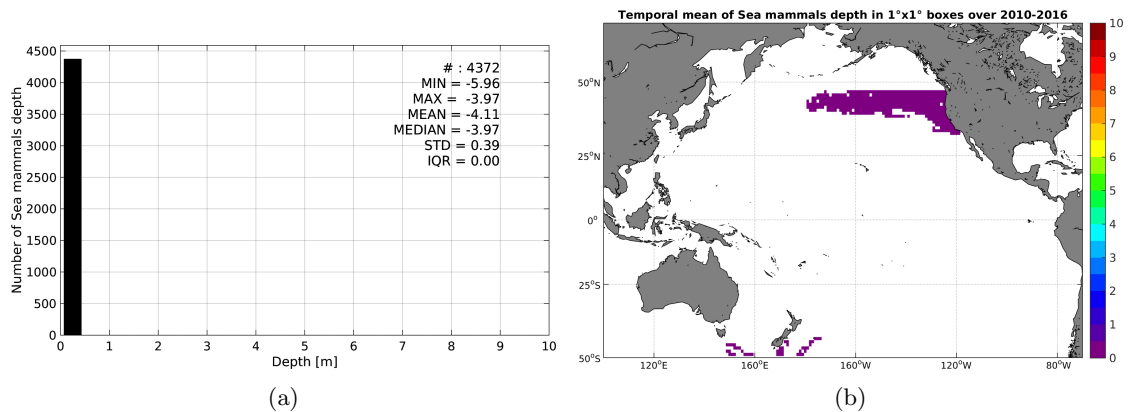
4500
4000
3500
3000
2500
2000
1500
1000
500
0
Number of Sea mammals depth
# : 4372
MIN = -5.96
MAX = -3.97
MEAN = -4.11
MEDIAN = -3.97
STD = 0.39
IQR = 0.00
0 1 2 3 4 5 6 7 8 9 10
Depth [m]
(a)

Temporal mean of Sea mammals depth in 1°x1° boxes over 2010-2016
50°N
25°N
0°
25°S
50°S
120°E 160°E 160°W 120°W 80°W
10
9
8
7
6
5
4
3
2
1
0
(b)